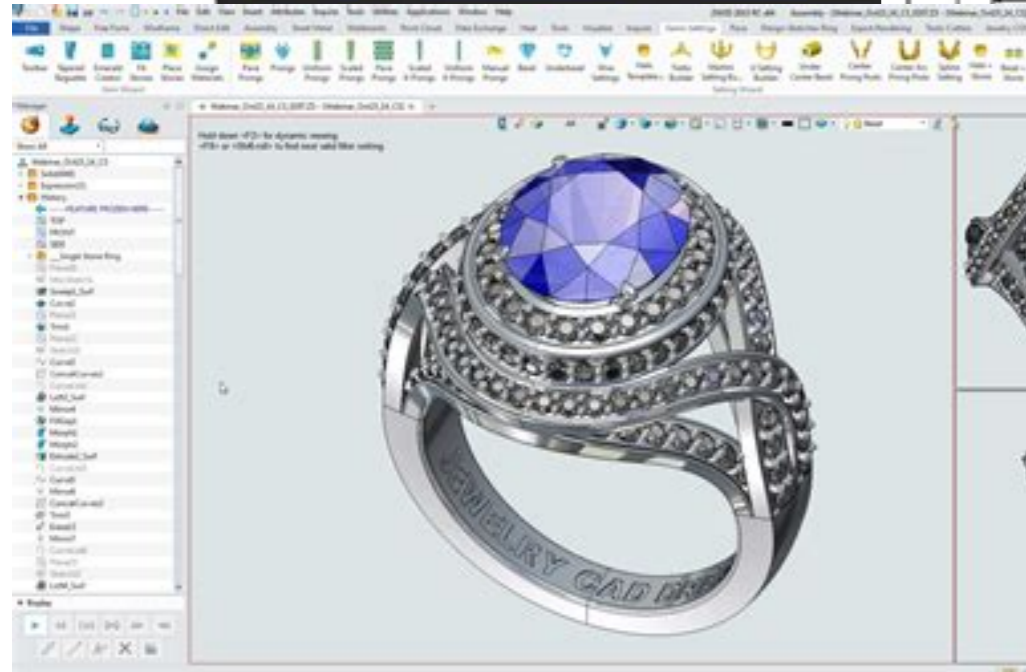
File Edit View Insert Attributes Inquire Tools Utilities Applications Window Help

Hold down <F2> for dynamic viewing
<F9> or <Shift-tab> to find next valid filter setting

Show All

History

TOP
FRONT
SIDE

Sweep1_Surf
Curve2
Plane2
Trim1
Curve3
Loft1_Surf
Mirror1
Fillet1
Morph1
Extruded_Surf
Curve4
Mirror2
Trim2
Extrude1
Mirror3
Loft2_Surf

Display

JEWELRY CAD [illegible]